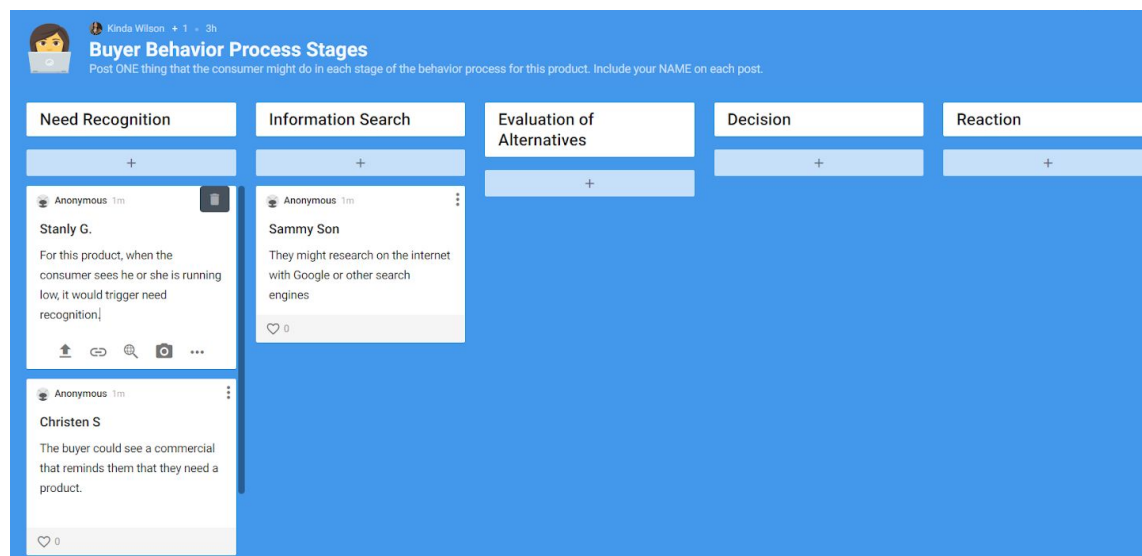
Kinda Wilson + 1 • 3h

Buyer Behavior Process Stages

Post ONE thing that the consumer might do in each stage of the behavior process for this product. Include your NAME on each post.

Need Recognition

+

Anonymous 1m

Stanly G.

For this product, when the consumer sees he or she is running low, it would trigger need recognition.

Anonymous 1m

Christen S

The buyer could see a commercial that reminds them that they need a product.

♡ 0

Information Search

+

Anonymous 1m

Sammy Son

They might research on the internet with Google or other search engines

♡ 0

Evaluation of Alternatives

+

Decision

+

Reaction

+